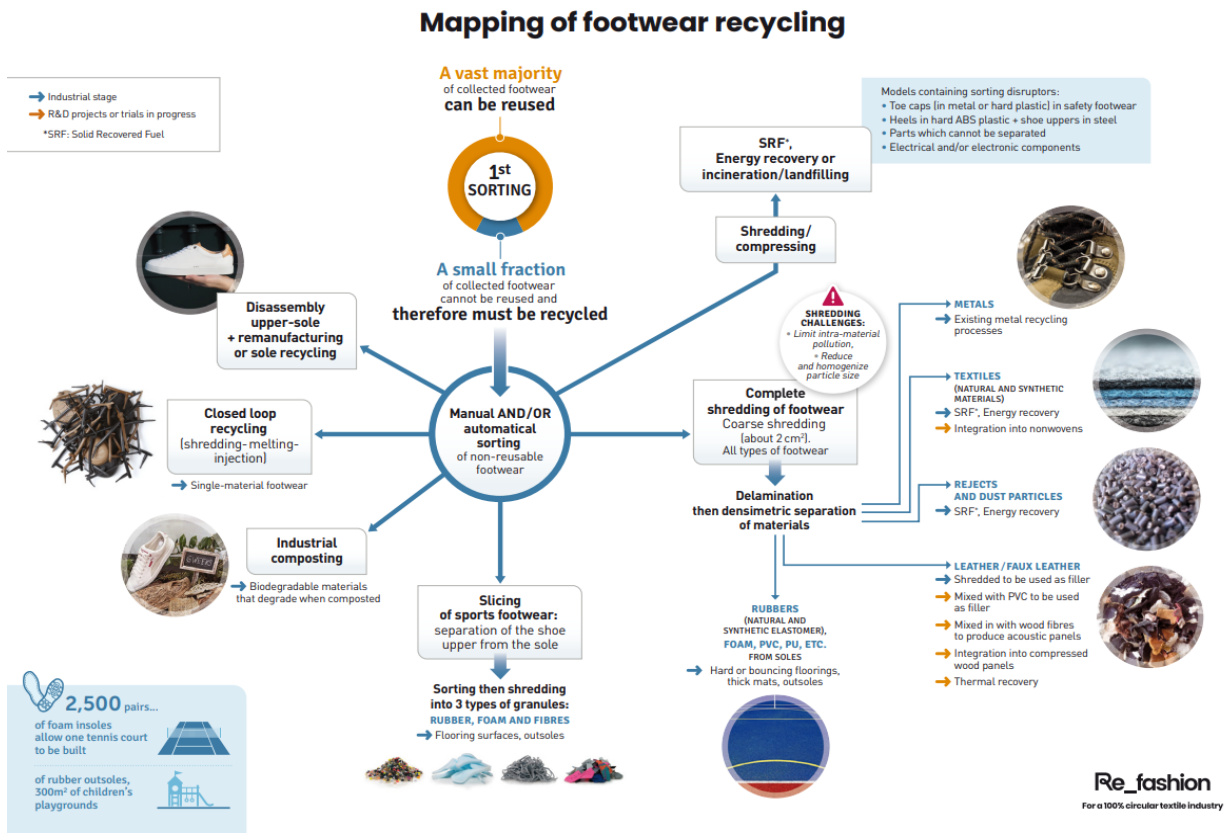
Mapping of footwear recycling

Industrial stage
R&D projects or trials in progress
*SRF: Solid Recovered Fuel

A vast majority of collected footwear can be reused

1st SORTING

A small fraction of collected footwear cannot be reused and therefore must be recycled

Models containing sorting disruptors:
• Toe caps (in metal or hard plastic) in safety footwear
• Heels in hard ABS plastic + shoe uppers in steel
• Parts which cannot be separated
• Electrical and/or electronic components

SRF*, Energy recovery or incineration/landfilling

Shredding/ compressing

Disassembly upper-sole + remanufacturing or sole recycling

SHREDDING CHALLENGES:
• Limit intra-material pollution,
• Reduce and homogenize particle size

Closed loop recycling (shredding-melting-injection)

Single-material footwear

Manual AND/OR automatical sorting of non-reusable footwear

Complete shredding of footwear
Coarse shredding (about 2 cm²).
All types of footwear

Delamination then densimetric separation of materials

METALS
Existing metal recycling processes

TEXTILES
(NATURAL AND SYNTHETIC MATERIALS)
SRF*, Energy recovery
Integration into nonwovens

REJECTS AND DUST PARTICLES
SRF*, Energy recovery

Industrial composting

Biodegradable materials that degrade when composted

LEATHER / FAUX LEATHER
Shredded to be used as filler
Mixed with PVC to be used as filler
Mixed in with wood fibres to produce acoustic panels
Integration into compressed wood panels
Thermal recovery

Slicing of sports footwear: separation of the shoe upper from the sole

RUBBERS
(NATURAL AND SYNTHETIC ELASTOMER),
FOAM, PVC, PU, ETC.
FROM SOLES
Hard or bouncing floorings, thick mats, outsoles

Sorting then shredding into 3 types of granules:
RUBBER, FOAM AND FIBRES
Flooring surfaces, outsoles

2,500 pairs...
of foam insoles allow one tennis court to be built
of rubber outsoles, 300m² of children's playgrounds

Re_fashion
For a 100% circular textile industry